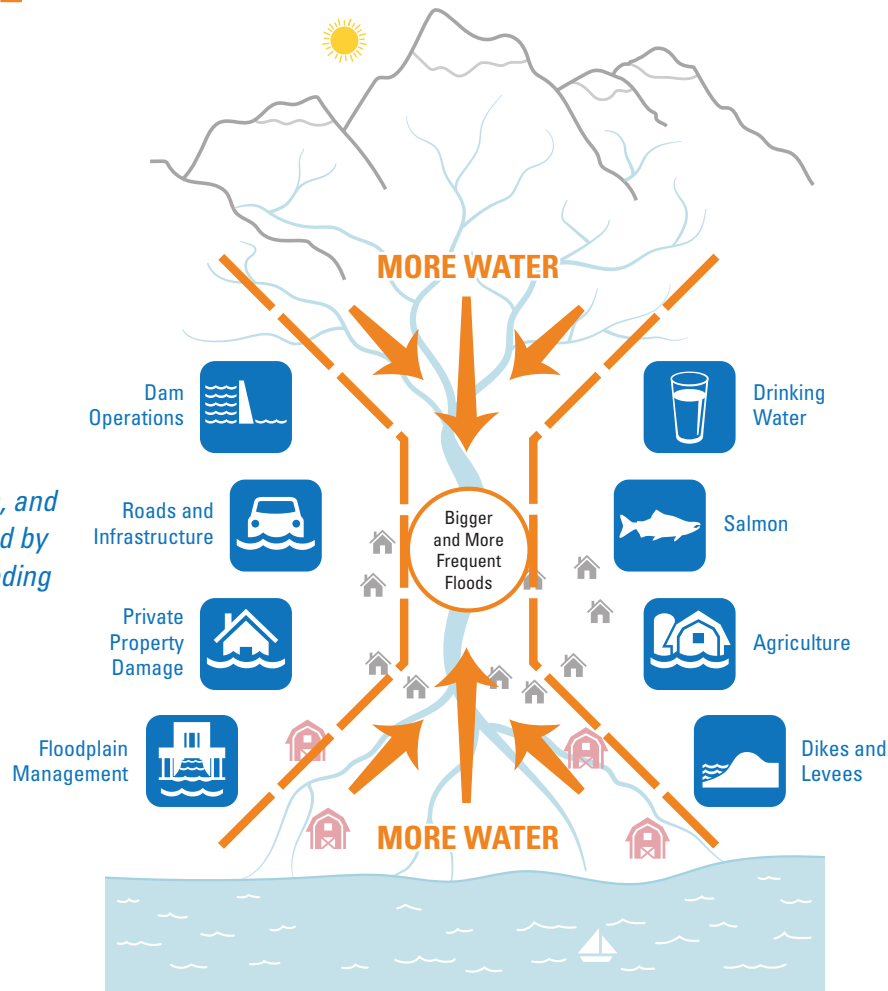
, and
d by
ding

MORE WATER

Dam Operations

Drinking Water

Roads and Infrastructure

Bigger and More Frequent Floods

Salmon

Private Property Damage

Agriculture

Floodplain Management

Dikes and Levees

MORE WATER